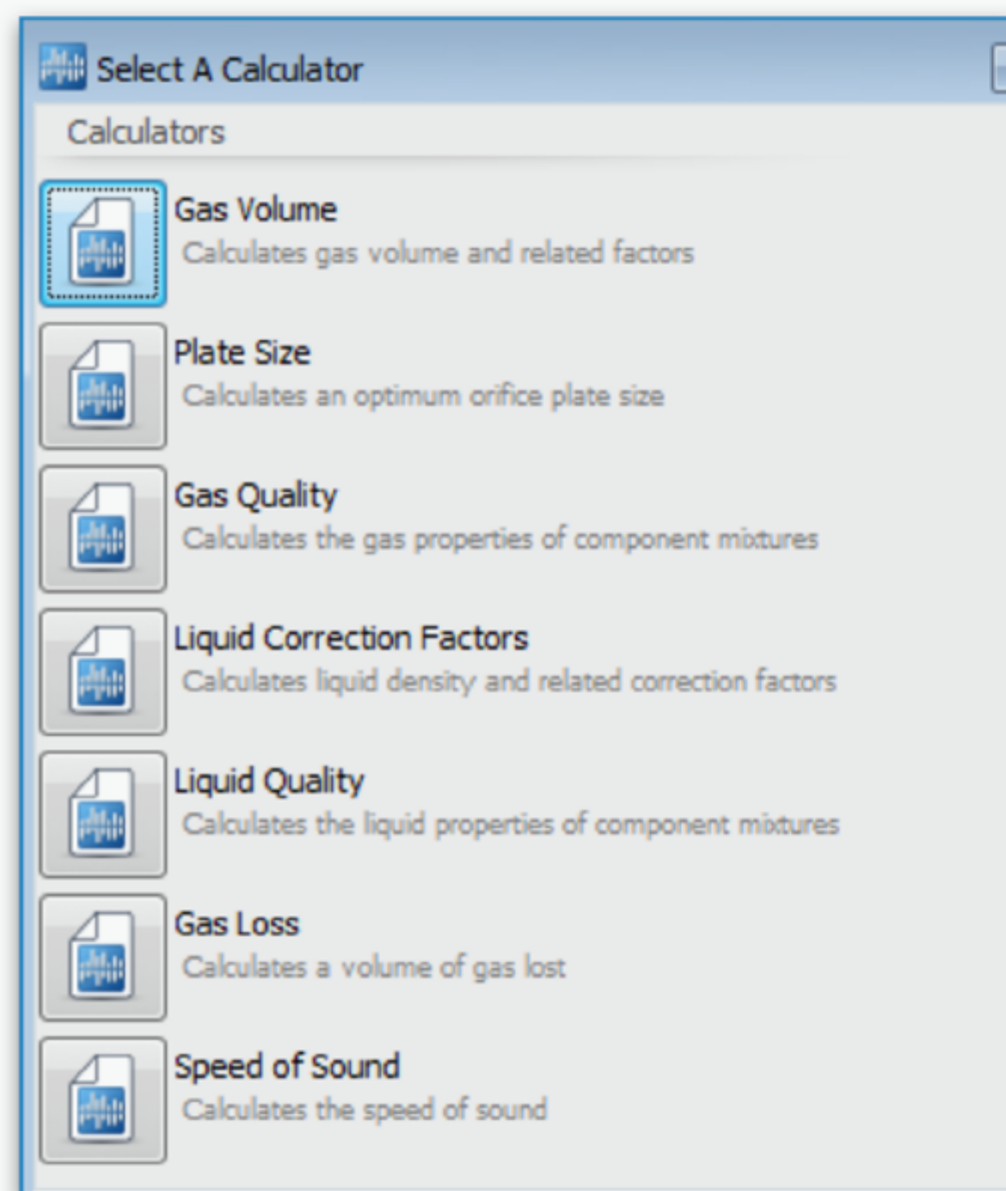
Select A Calculator

Calculators

Gas Volume
Calculates gas volume and related factors

Plate Size
Calculates an optimum orifice plate size

Gas Quality
Calculates the gas properties of component mixtures

Liquid Correction Factors
Calculates liquid density and related correction factors

Liquid Quality
Calculates the liquid properties of component mixtures

Gas Loss
Calculates a volume of gas lost

Speed of Sound
Calculates the speed of sound